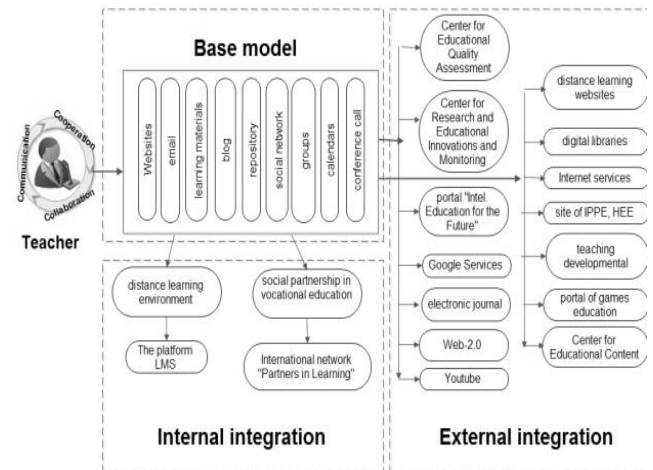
Cooperation
Communication
Collaboration
Teacher

Base model

Websites
email
learning materials
blog
repository
social network
groups
calendars
conference call

distance learning environment

The platform LMS

social partnership in vocational education

International network "Partners in Learning"

Internal integration

Center for Educational Quality Assessment

Center for Research and Educational Innovations and Monitoring

portal "Intel. Education for the Future"

Google Services

electronic journal

Web-2.0

Youtube

distance learning websites

digital libraries

Internet services

site of IPPE, HEE

teaching developmental

portal of games education

Center for Educational Content

External integration